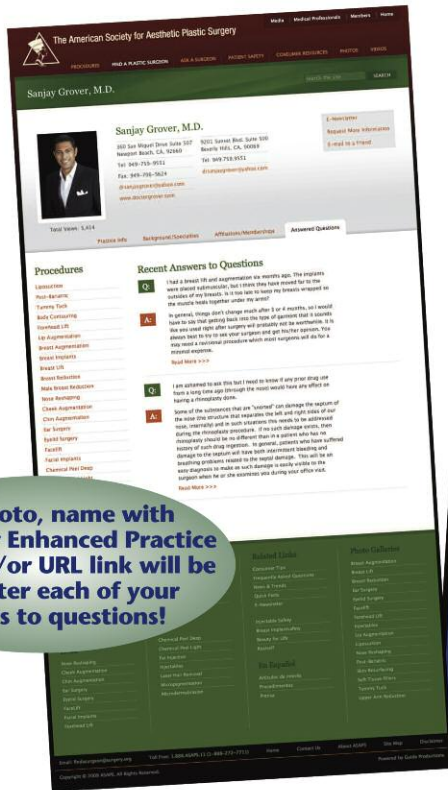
Media | Medical Professionals | Members | Home

The American Society for Aesthetic Plastic Surgery

PROCEDURES | FIND A PLASTIC SURGEON | ASK A SURGEON | PATIENT SAFETY | CONSUMER RESOURCES | PHOTOS | VIDEOS

SEARCH

Sanjay Grover, M.D.

Sanjay Grover, M.D.

360 San Miguel Drive Suite 507
Newport Beach, CA, 92660
Tel: 949-759-9551
Fax: 949-706-5624
drsanjaygrover@yahoo.com
www.doctorgrover.com

9201 Sunset Blvd. Suite 500
Beverly Hills, CA, 90069
Tel: 949.759.9551
drsanjaygrover@yahoo.com

E-Newsletter
Request More Information
E-mail to a friend

Total Views: 3,414

Practice Info | Background/Specialties | Affiliations/Memberships | Answered Questions

Procedures

Liposuction
Post-Bariatric
Tummy Tuck
Body Contouring
Forehead Lift
Fat Augmentation
Breast Augmentation
Breast Implants
Breast Lift
Breast Reduction
Male Breast Reduction
Nose Reshaping
Cheek Augmentation
Chin Augmentation
Ear Surgery
Eyelid Surgery
Facelift
Facial Implants
Chemical Peel Deep

Recent Answers to Questions

Q: I had a breast lift and augmentation six months ago. The implants were placed submuscular, but I think they have moved far to the outsides of my breasts. Is it too late to have my breasts wrapped so the muscle heals together under my arms?

A: In general, things don't change much after 5 or 6 months, so I would have to say that getting back into the type of operation that it sounds like you need right after surgery will probably not be worthwhile. It is always best to try to see your surgeon and get his/her opinion. You may need a revisional procedure which most surgeons will do for a minimal expense.

Read More >>>

Q: I am ashamed to ask this but I need to know if any prior drug use from a long time ago (through the nose) would have any effect on having a rhinoplasty done.

A: Some of the substances that are "snorted" can damage the septum of the nose (the structure that separates the left and right sides of our nose, internally) and in such situations this needs to be addressed during the rhinoplasty procedure. If no such damage exists, then rhinoplasty should be no different than in a patient who has no history of such drug ingestion. In general, patients who have suffered damage to the septum will have both intermittent bleeding and breathing problems related to the septal damage. This will be an easy diagnosis to make as such damage is easily visible to the surgeon when he or she examines you during your office visit.

Read More >>>

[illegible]oto, name with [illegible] Enhanced Practice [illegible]/or URL link will be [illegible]ter each of your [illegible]s to questions!

Related Links
Consumer Tips
Frequently Asked Questions
News & Trends
Quick Facts
E-Newsletter
Injectable Safety
Breast Implant Safety
Beauty for Life
Botox®

En Español
Artículos de interés
Procedimientos
Prensa

Photo Galleries
Breast Augmentation
Breast Lift
Breast Reduction
Ear Surgery
Eyelid Surgery
Facelift
Forehead Lift
Lip Augmentation
Liposuction
Nose Reshaping
Post-Bariatric
Skin Resurfacing
Soft-Tissue Fillers
Tummy Tuck
Upper Arm Reduction

Chemical Peel Deep
Chemical Peel Light
Fat Injection
Injectables
Laser Hair Removal
Microdermabrasion
Microdermabrasion

Nose Reshaping
Cheek Augmentation
Chin Augmentation
Ear Surgery
Eyelid Surgery
Facelift
Facial Implants
Forehead Lift

Email: Redsurgeon@surgery.org | Toll Free: 1-888-ASAPS-11 (1-888-272-7711) | Home | Contact Us | About ASAPS | Site Map | Disclaimer

Copyright © 2008 ASAPS. All Rights Reserved. | Powered by Gizmo Productions